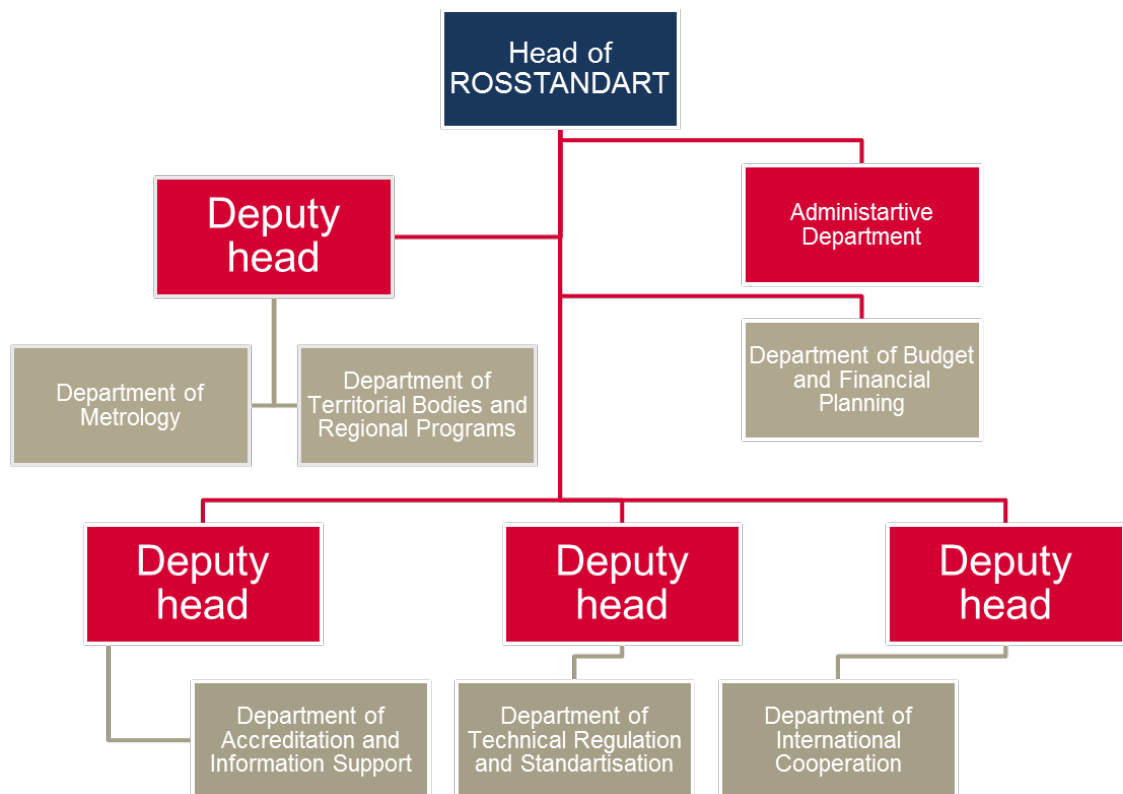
Head of ROSSTANDART

Deputy head

Administartive Department

Department of Metrology

Department of Territorial Bodies and Regional Programs

Department of Budget and Financial Planning

Deputy head

Deputy head

Deputy head

Department of Accreditation and Information Support

Department of Technical Regulation and Standartisation

Department of International Cooperation